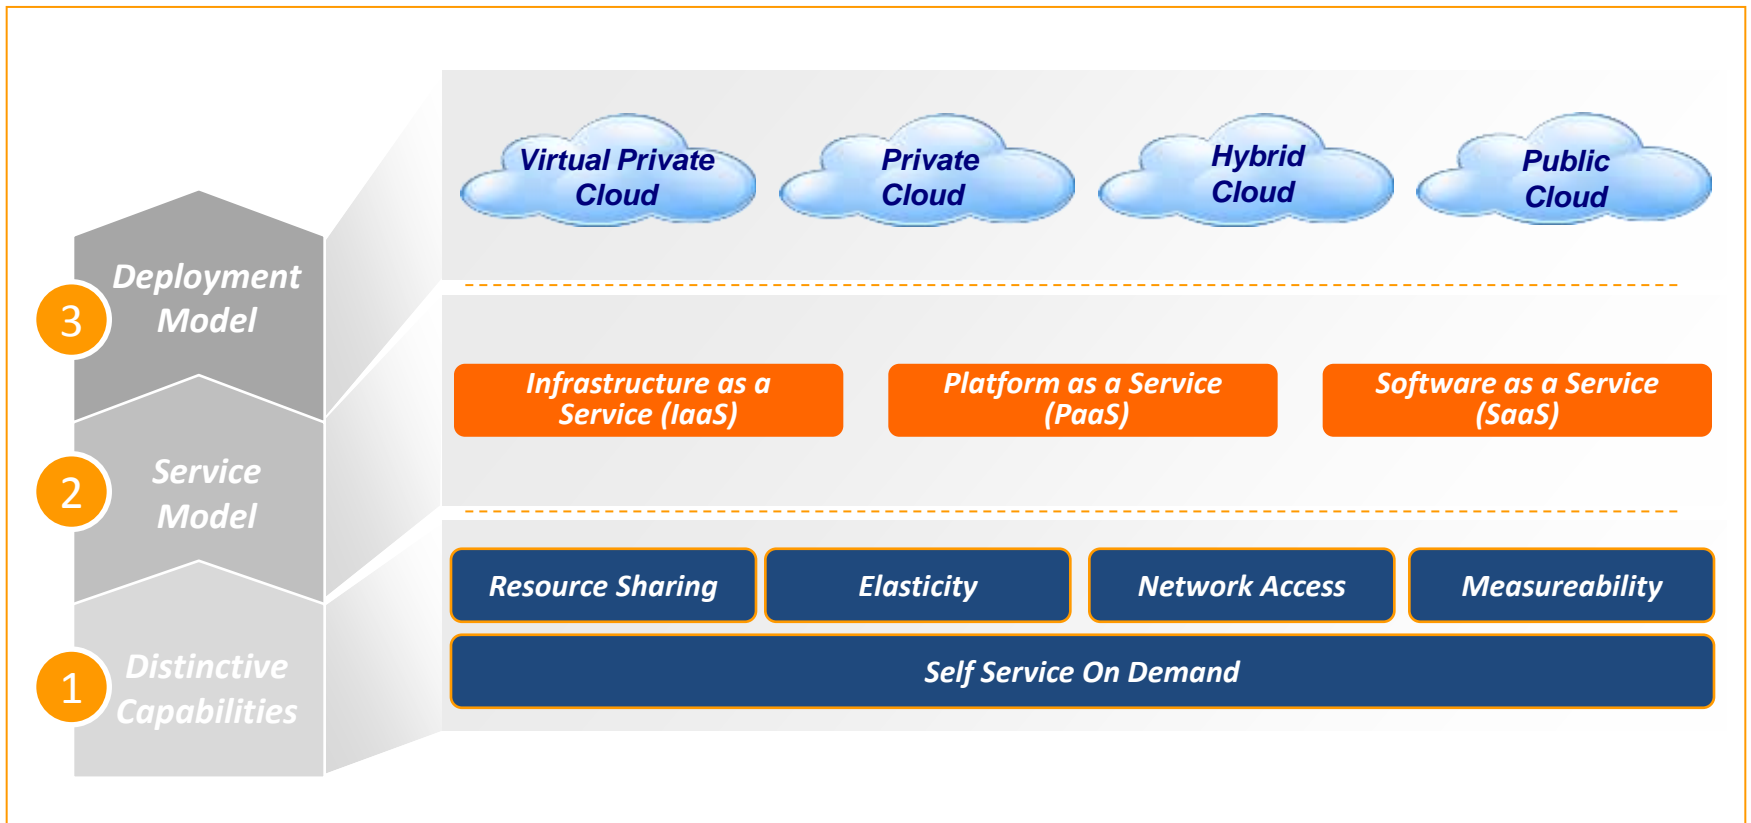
3
Deployment Model

2
Service Model

1
Distinctive Capabilities

Virtual Private Cloud
Private Cloud
Hybrid Cloud
Public Cloud

Infrastructure as a Service (IaaS)
Platform as a Service (PaaS)
Software as a Service (SaaS)

Resource Sharing
Elasticity
Network Access
Measureability

Self Service On Demand